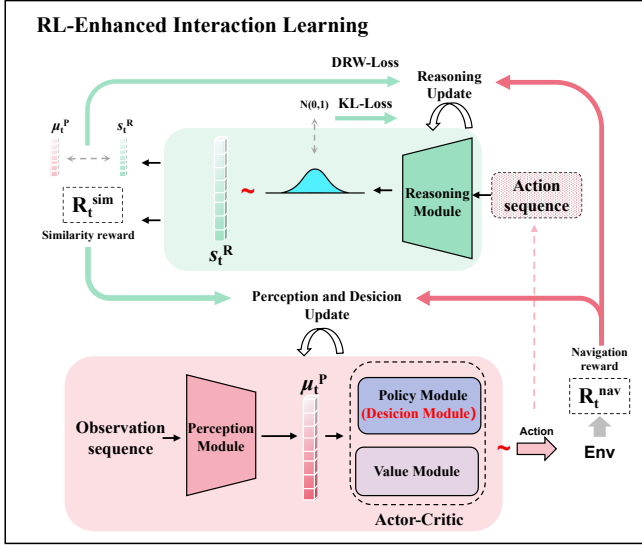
RL-Enhanced Interaction Learning

DRW-Loss

Reasoning Update

$\mu_t^P$

$s_t^R$

N(0,1)

KL-Loss

$R_t^{sim}$

Similarity reward

~

Reasoning Module

Action sequence

$s_t^R$

Perception and Desicion Update

Navigation reward

$R_t^{nav}$

Observation sequence

Perception Module

$\mu_t^P$

Policy Module (Desicion Module)

Value Module

~

Action

Env

Actor-Critic